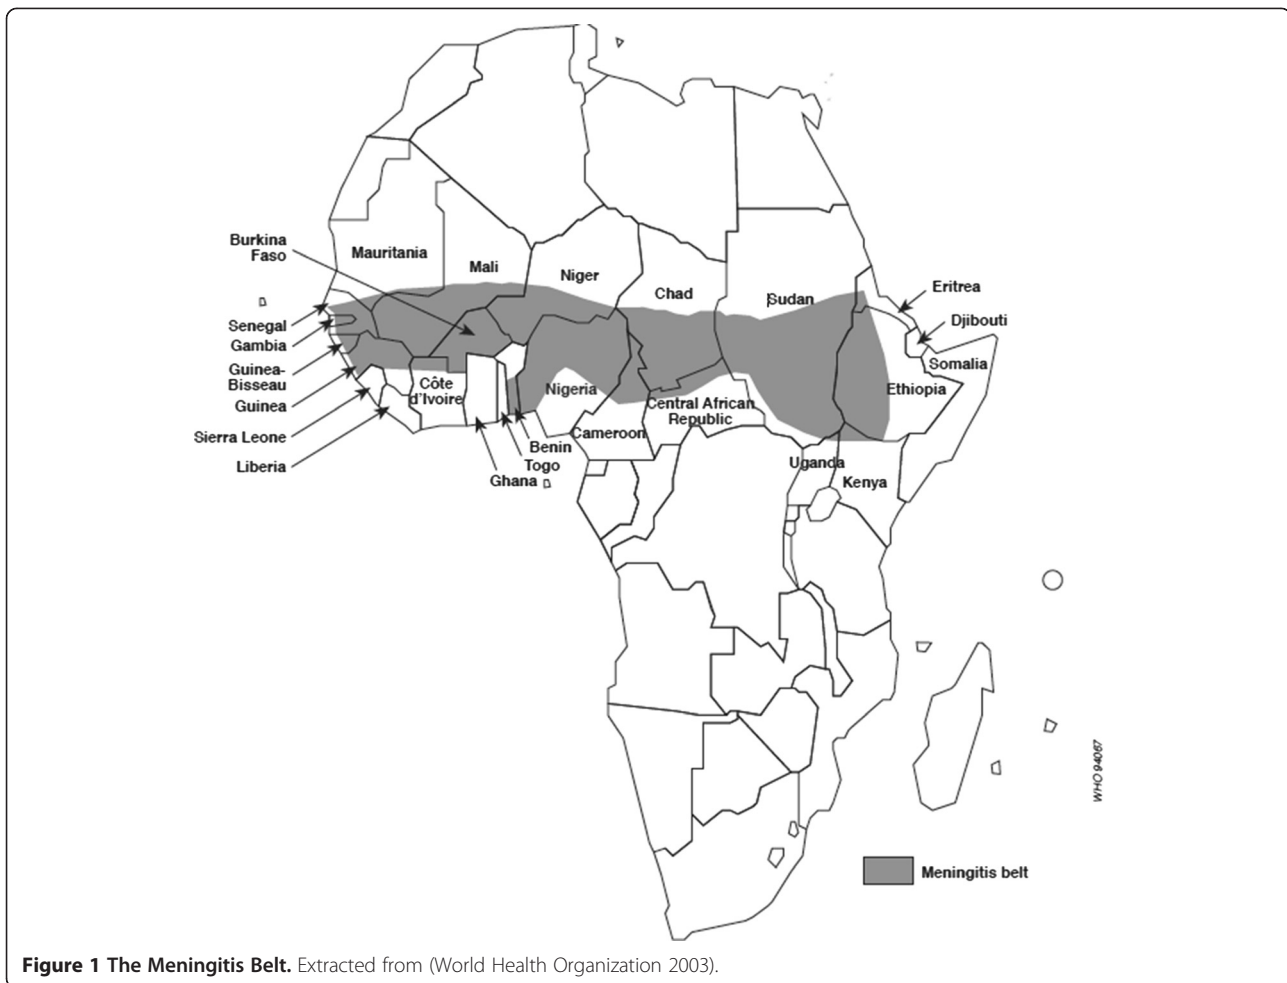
Burkina Faso

Mauritania

Mali

Niger

Chad

Sudan

Eritrea

Djibouti

Somalia

Ethiopia

Senegal

Gambia

Guinea-Bisseau

Guinea

Sierra Leone

Liberia

Côte d'Ivoire

Nigeria

Central African Republic

Cameroon

Benin

Togo

Ghana

Uganda

Kenya

WHO 94057

Meningitis belt

**Figure 1 The Meningitis Belt.** Extracted from (World Health Organization 2003).